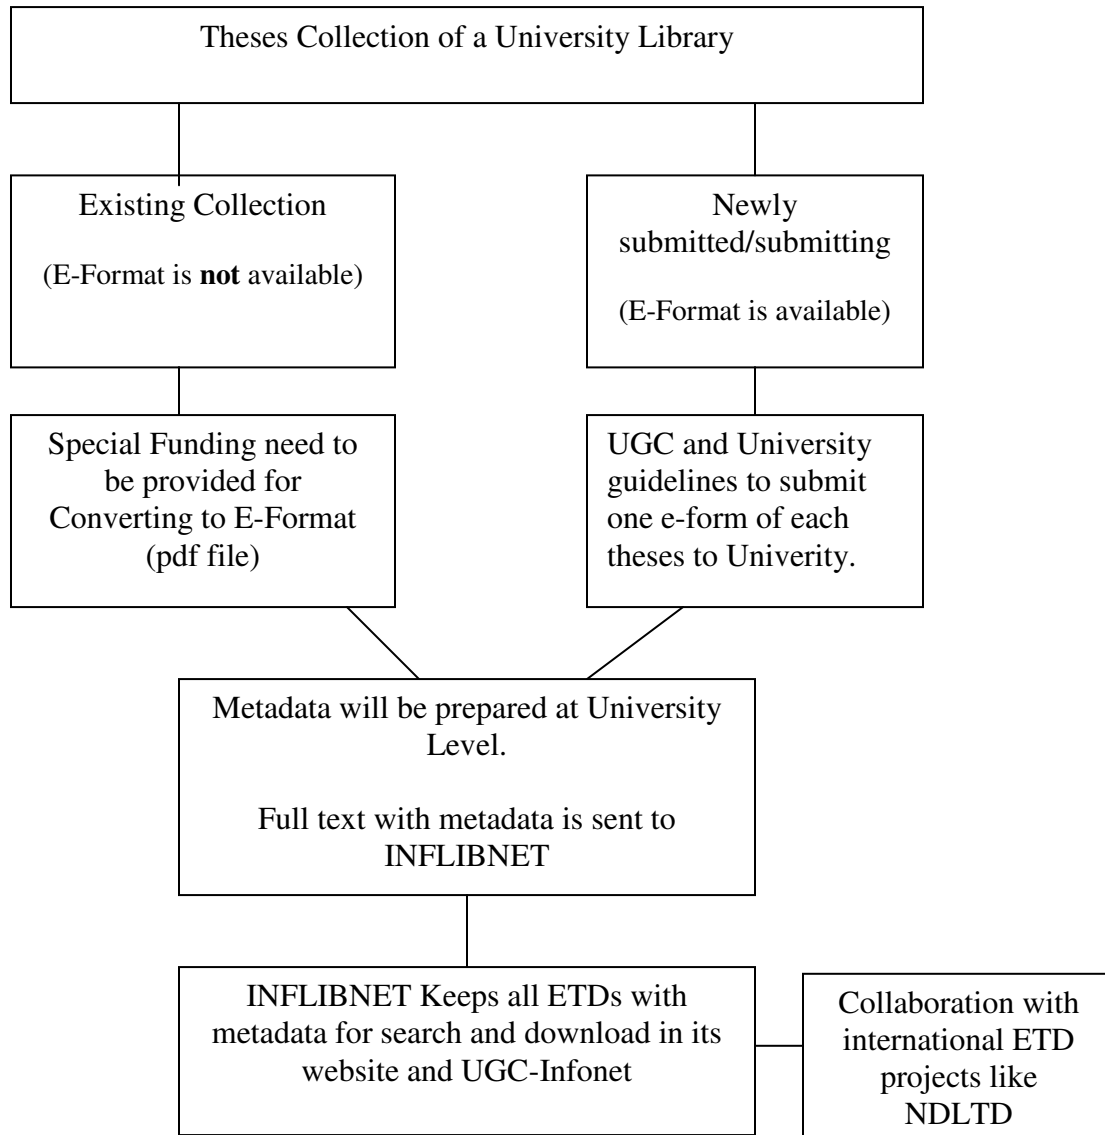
Theses Collection of a University Library

Existing Collection

(E-Format is **not** available)

Newly submitted/submitting

(E-Format is available)

Special Funding need to be provided for Converting to E-Format (pdf file)

UGC and University guidelines to submit one e-form of each theses to Univerity.

Metadata will be prepared at University Level.

Full text with metadata is sent to INFLIBNET

INFLIBNET Keeps all ETDs with metadata for search and download in its website and UGC-Infonet

Collaboration with international ETD projects like NDLTD